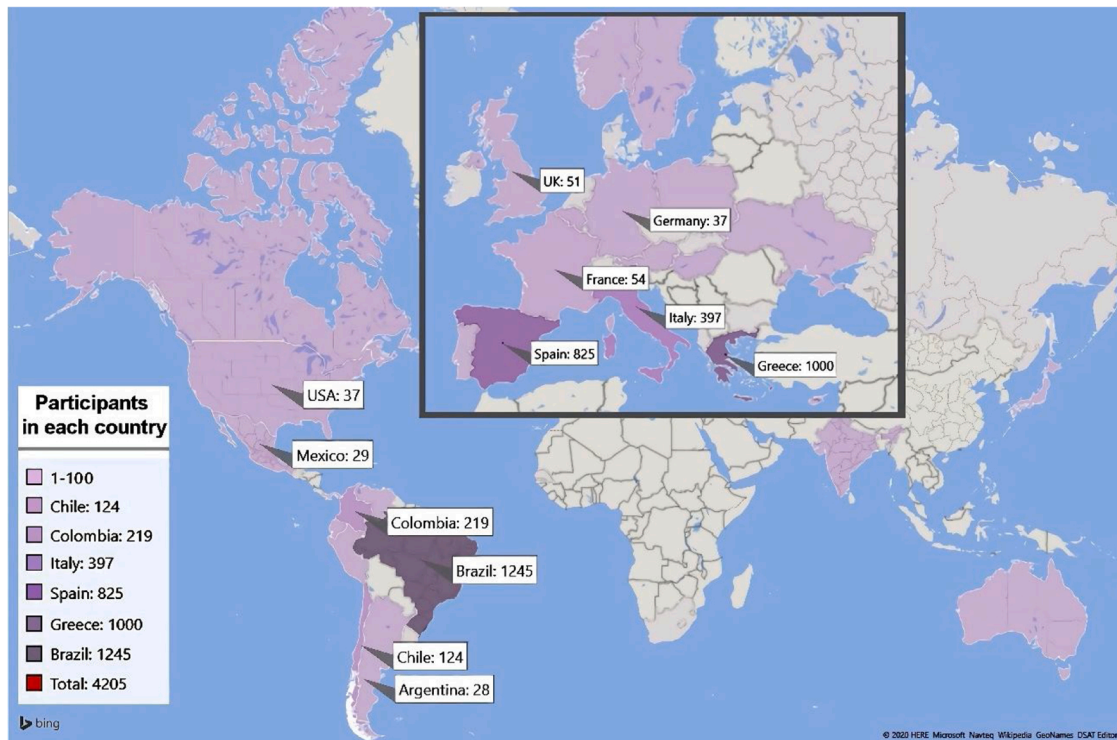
UK: 51
Germany: 37
France: 54
Italy: 397
Spain: 825
Greece: 1000
USA: 37
Mexico: 29
Colombia: 219
Brazil: 1245
Chile: 124
Argentina: 28

Participants in each country
1-100
Chile: 124
Colombia: 219
Italy: 397
Spain: 825
Greece: 1000
Brazil: 1245
Total: 4205

bing
© 2020 HERE Microsoft Navteq Wikipedia GeoNames DSAT Editor